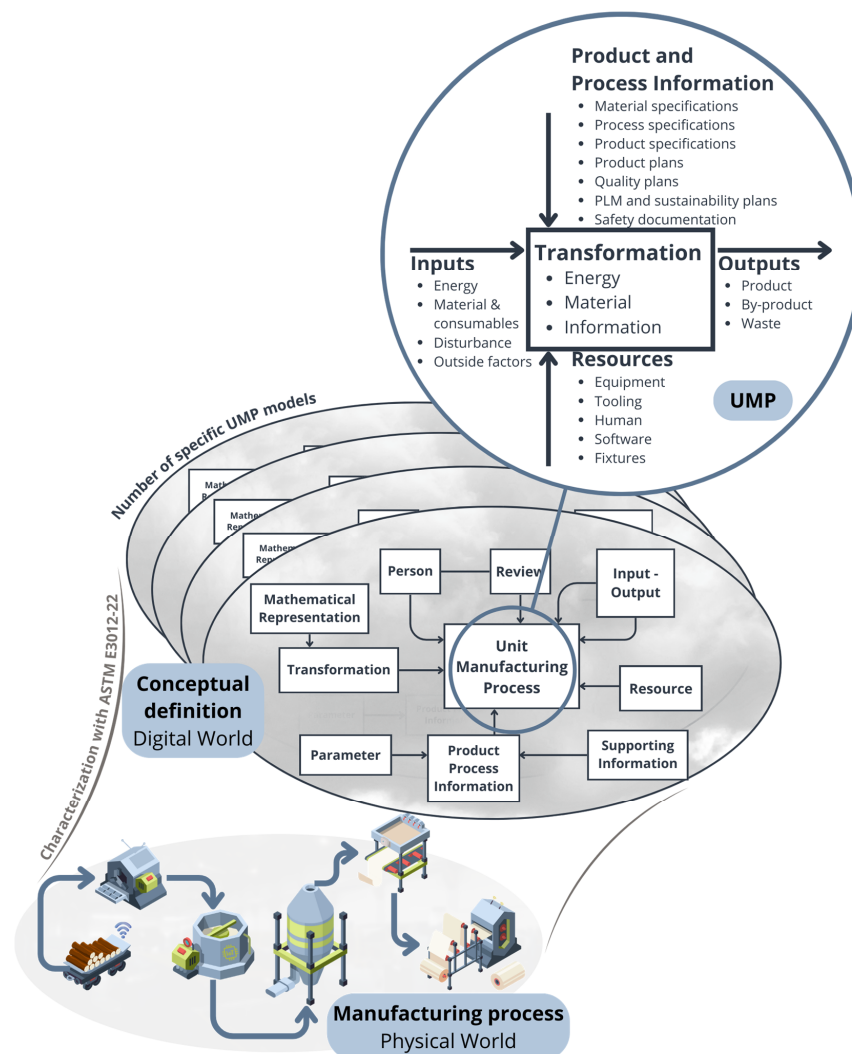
Product and Process Information
- Material specifications
- Process specifications
- Product specifications
- Product plans
- Quality plans
- PLM and sustainability plans
- Safety documentation

Inputs
- Energy
- Material & consumables
- Disturbance
- Outside factors

Transformation
- Energy
- Material
- Information

Outputs
- Product
- By-product
- Waste

Resources
- Equipment
- Tooling
- Human
- Software
- Fixtures

UMP

Number of specific UMP models

Mathe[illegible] Re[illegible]

Mathe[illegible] Repr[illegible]

Mathe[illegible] Repr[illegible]

Person

Review

Input - Output

Mathematical Representation

Transformation

Unit Manufacturing Process

Resource

Parameter

Product Process Information

Supporting Information

Conceptual definition
Digital World

Characterization with ASTM E3012-22

Manufacturing process
Physical World